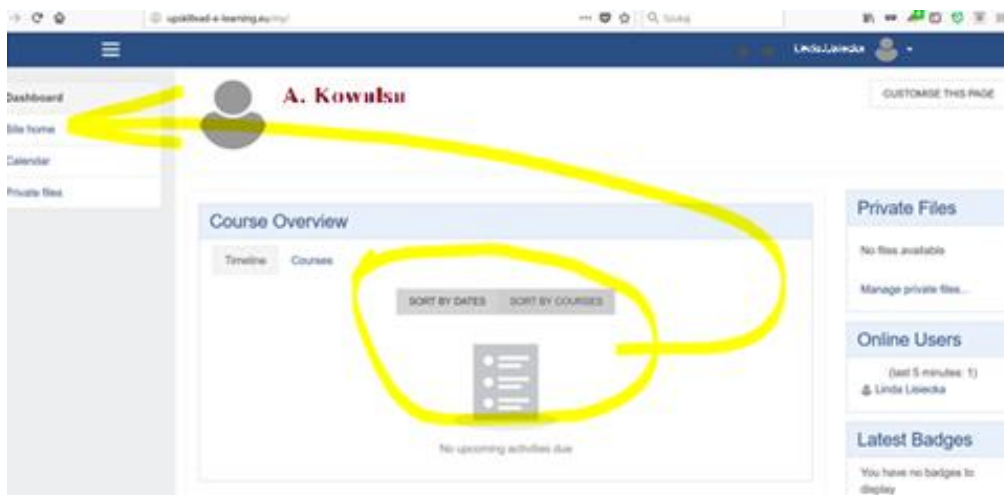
upskilled-e-learning.eu/my/

Szukaj

Linda Lisiecka

Dashboard
Site home
Calendar
Private files

A. Kowalsu

CUSTOMISE THIS PAGE

Course Overview

Timeline
Courses

SORT BY DATES
SORT BY COURSES

No upcoming activities due

Private Files

No files available

Manage private files...

Online Users

(last 5 minutes: 1)
Linda Lisiecka

Latest Badges

You have no badges to display